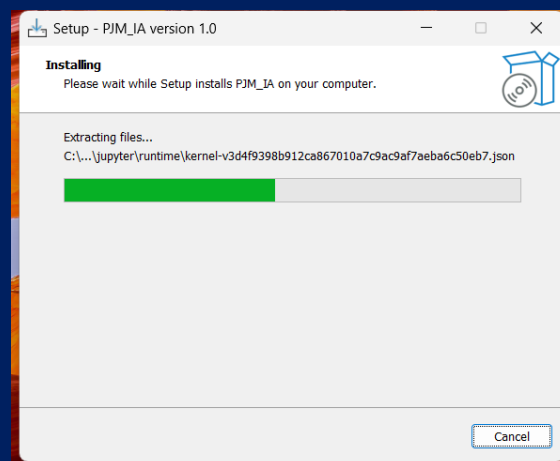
Setup - PJM_IA version 1.0

Installing
Please wait while Setup installs PJM_IA on your computer.

Extracting files...
C:\...\jupyter\runtime\kernel-v3d4f9398b912ca867010a7c9ac9af7aeba6c50eb7.json

Cancel